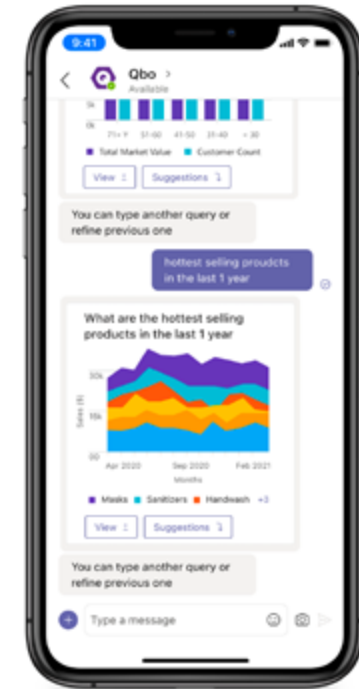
9:41

Qbo >
Available

5k
0k
71+ Y 51-60 41-50 31-40 < 30
Total Market Value Customer Count

View
Suggestions

You can type another query or refine previous one

hottest selling proudcts in the last 1 year

What are the hottest selling products in the last 1 year

30k
15k
0.0
Sales ($)
Apr 2020 Sep 2020 Feb 2021
Months

Masks Sanitizers Handwash +3

View
Suggestions

You can type another query or refine previous one

Type a message